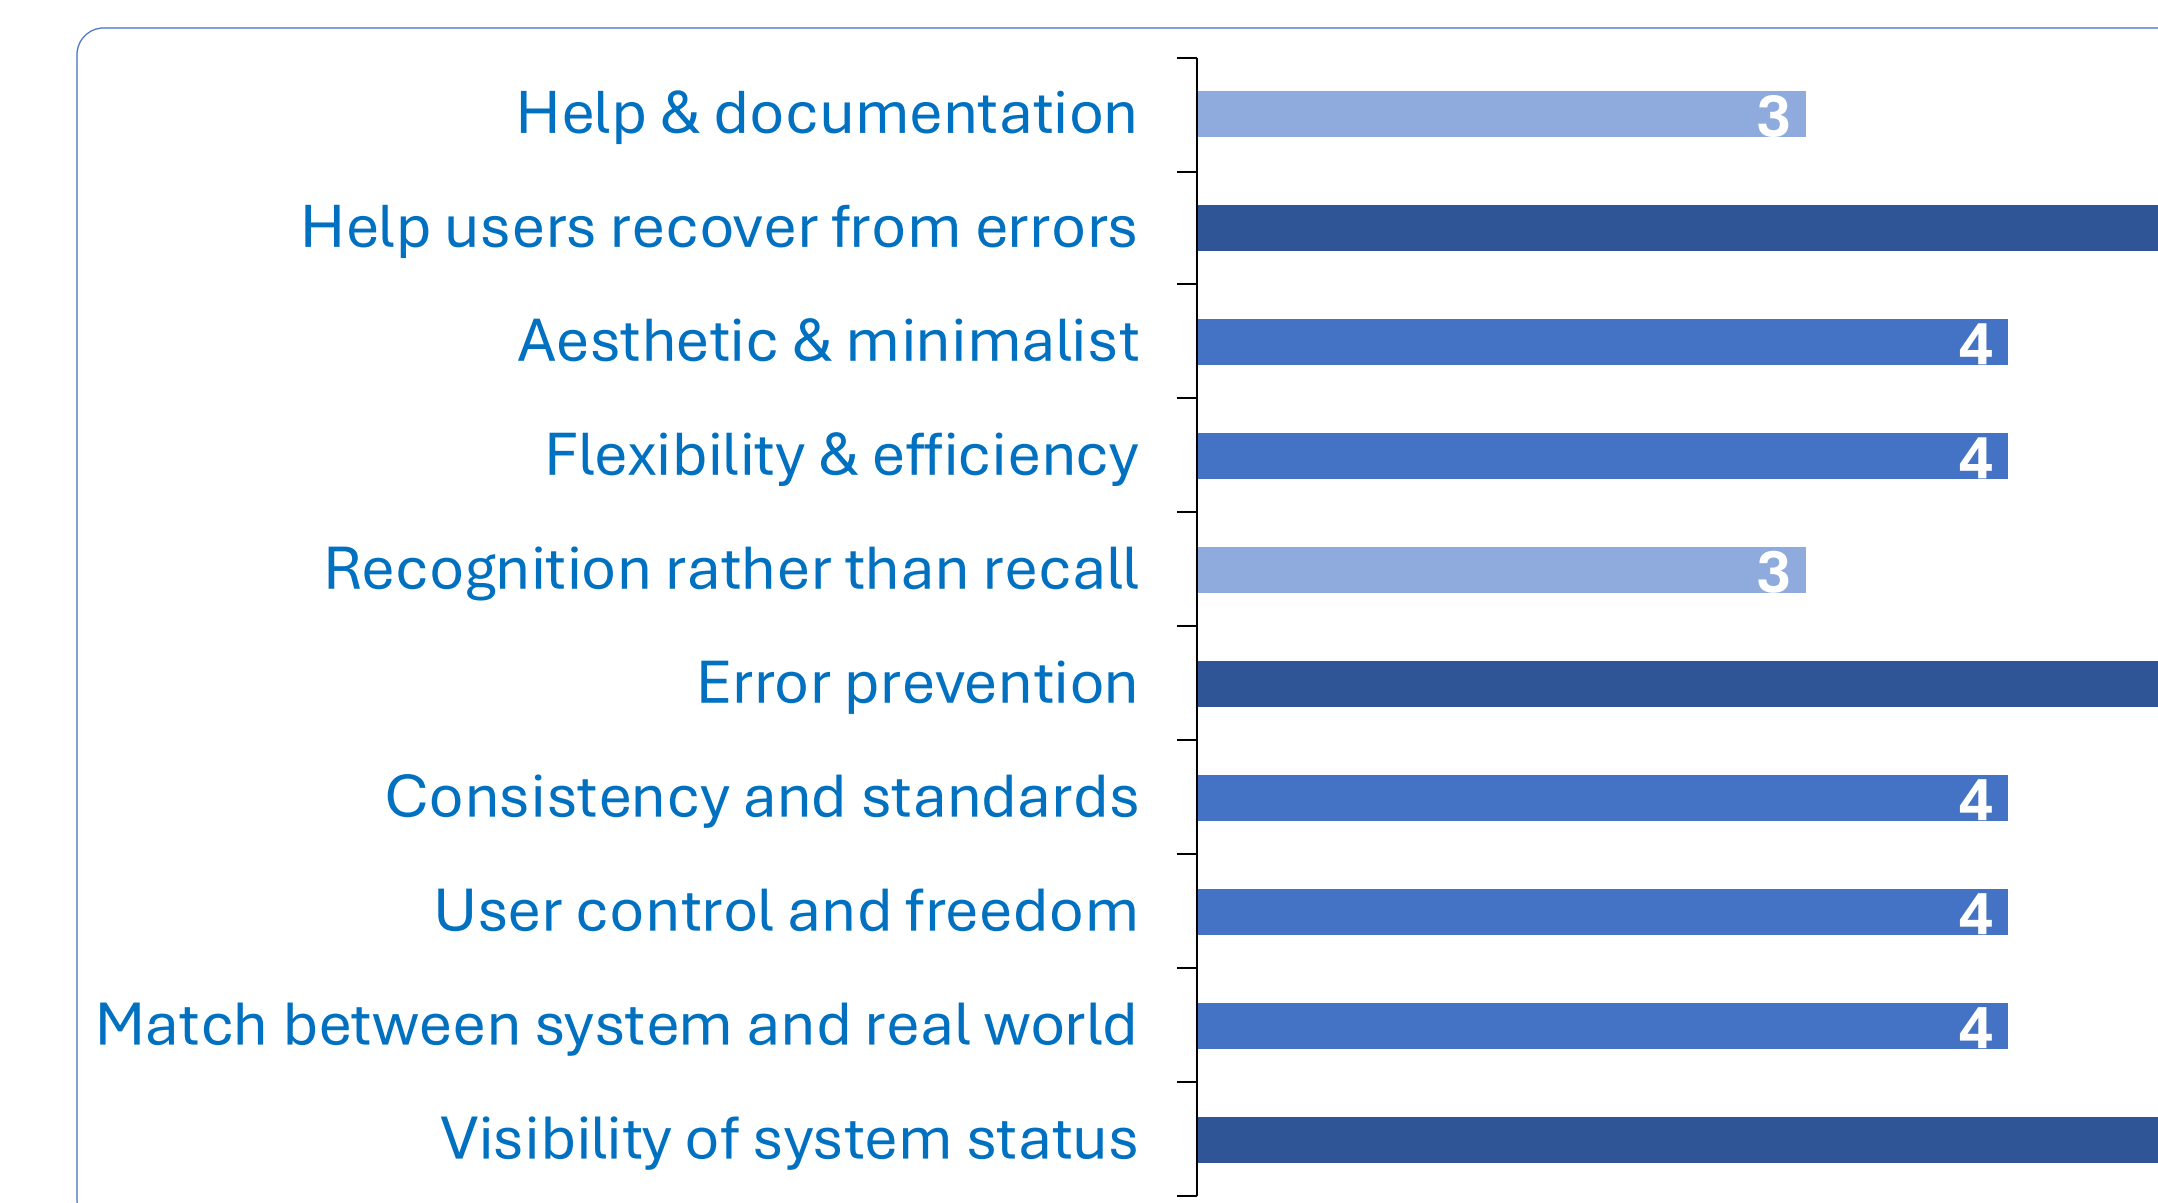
Help & documentation 3
Help users recover from errors
Aesthetic & minimalist 4
Flexibility & efficiency 4
Recognition rather than recall 3
Error prevention
Consistency and standards 4
User control and freedom 4
Match between system and real world 4
Visibility of system status